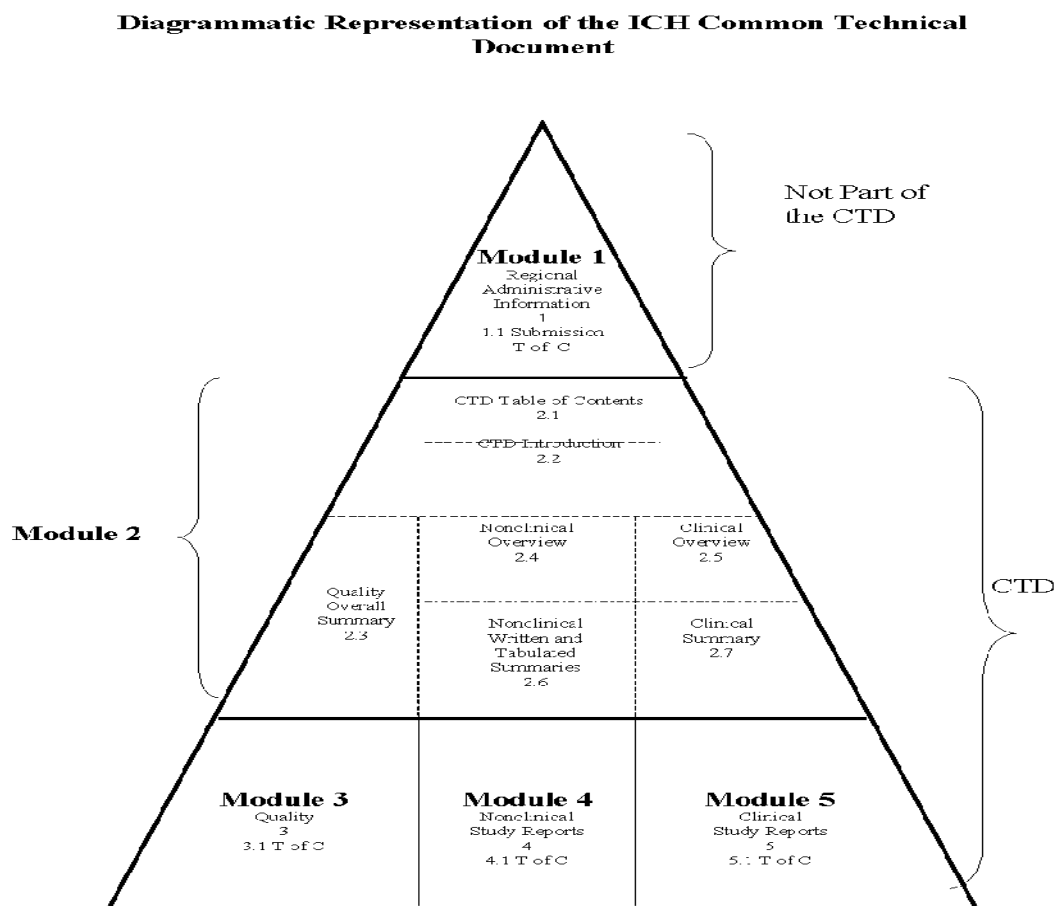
Diagrammatic Representation of the ICH Common Technical Document

Not Part of the CTD

Module 1
Regional Administrative Information
1
1.1 Submission T of C

CTD Table of Contents
2.1

CTD Introduction
2.2

Module 2

Quality Overall Summary
2.3

Nonclinical Overview
2.4

Clinical Overview
2.5

Nonclinical Written and Tabulated Summaries
2.6

Clinical Summary
2.7

CTD

Module 3
Quality
3
3.1 T of C

Module 4
Nonclinical Study Reports
4
4.1 T of C

Module 5
Clinical Study Reports
5
5.1 T of C